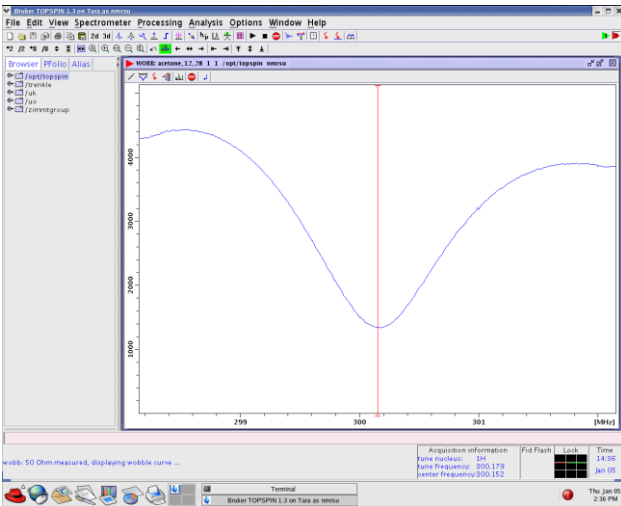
Bruker TOPSPIN 1.3 on Tara as nmrsu

File Edit View Spectrometer Processing Analysis Options Window Help

Browser PFolio Alias

/opt/topspin
/trenkle
/uk
/uo
/zimmtgroup

WOBB: acetone_12_28 1 1 /opt/topspin nmrsu

4000
3000
2000
1000

299
300
301
[MHz]

wobb: 50 Ohm measured, displaying wobble curve ...

Acquisition information
tune nucleus: 1H
tune frequency: 300.179
center frequency:300.152

Fid Flash
Lock
Time
14:36
Jan 05

Terminal
Bruker TOPSPIN 1.3 on Tara as nmrsu

Thu Jan 05
2:36 PM